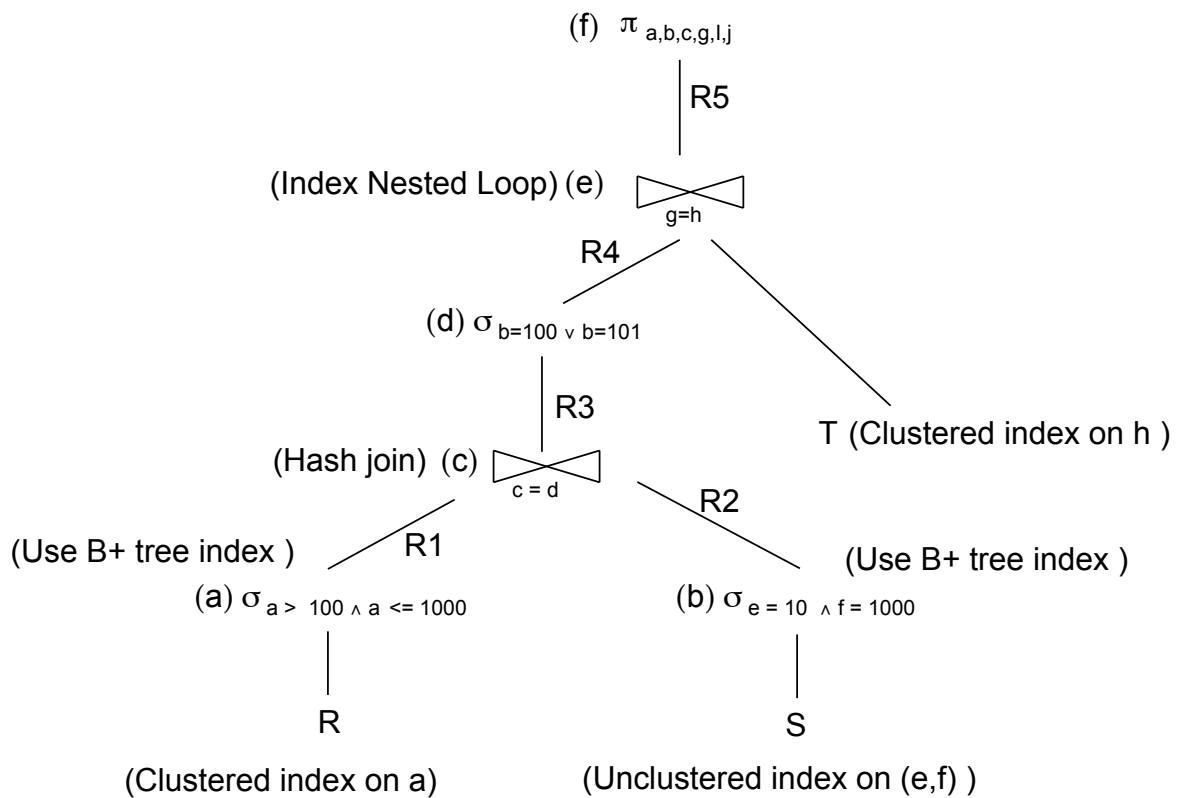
(f) $\pi_{a,b,c,g,l,j}$

R5

(Index Nested Loop) (e) $\bowtie_{g=h}$

R4

(d) $\sigma_{b=100 \vee b=101}$

R3

T (Clustered index on h )

(Hash join) (c) $\bowtie_{c = d}$

R2

R1

(Use B+ tree index )

(Use B+ tree index )

(a) $\sigma_{a > 100 \wedge a <= 1000}$

(b) $\sigma_{e = 10 \wedge f = 1000}$

R

S

(Clustered index on a)

(Unclustered index on (e,f) )